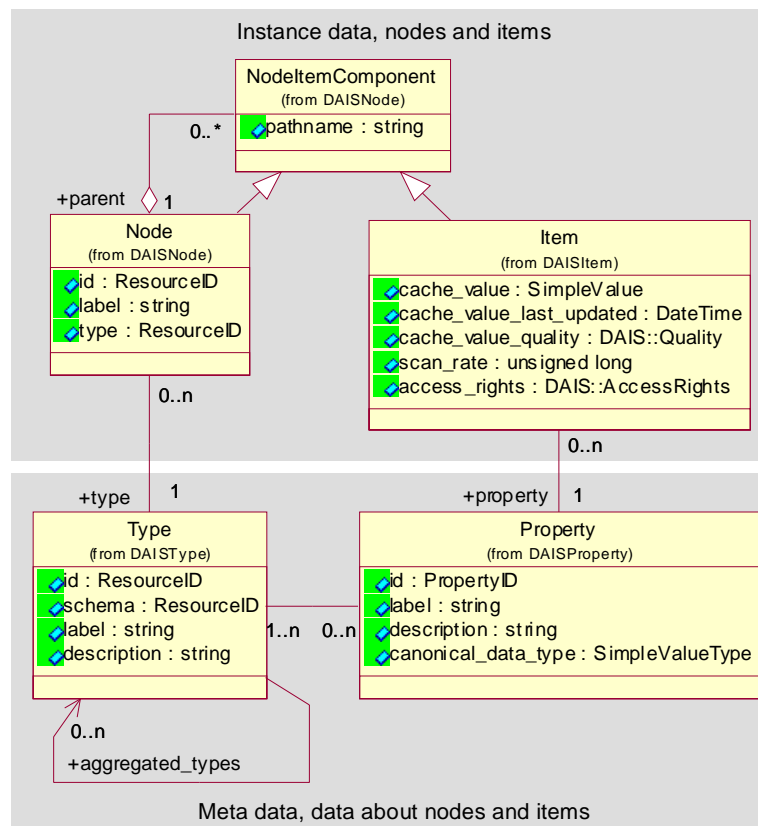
Instance data, nodes and items

NodeItemComponent
(from DAISNode)
pathname : string

0..*

+parent
1

Node
(from DAISNode)
id : ResourceID
label : string
type : ResourceID

Item
(from DAISItem)
cache_value : SimpleValue
cache_value_last_updated : DateTime
cache_value_quality : DAIS::Quality
scan_rate : unsigned long
access_rights : DAIS::AccessRights

0..n

0..n

+type
1

+property
1

Type
(from DAISType)
id : ResourceID
schema : ResourceID
label : string
description : string

1..n
0..n

Property
(from DAISProperty)
id : PropertyID
label : string
description : string
canonical_data_type : SimpleValueType

0..n
+aggregated_types

Meta data, data about nodes and items